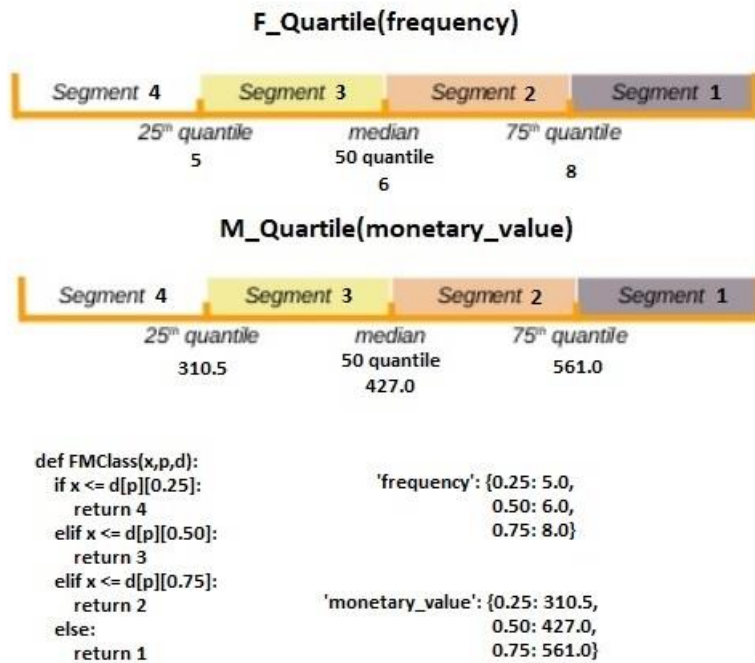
F_Quartile(frequency)

Segment 4 | Segment 3 | Segment 2 | Segment 1

$25^{th}$ quantile
5

median
50 quantile
6

$75^{th}$ quantile
8

M_Quartile(monetary_value)

Segment 4 | Segment 3 | Segment 2 | Segment 1

$25^{th}$ quantile
310.5

median
50 quantile
427.0

$75^{th}$ quantile
561.0

def FMClass(x,p,d):
  if x <= d[p][0.25]:
    return 4
  elif x <= d[p][0.50]:
    return 3
  elif x <= d[p][0.75]:
    return 2
  else:
    return 1

'frequency': {0.25: 5.0,
0.50: 6.0,
0.75: 8.0}

'monetary_value': {0.25: 310.5,
0.50: 427.0,
0.75: 561.0}